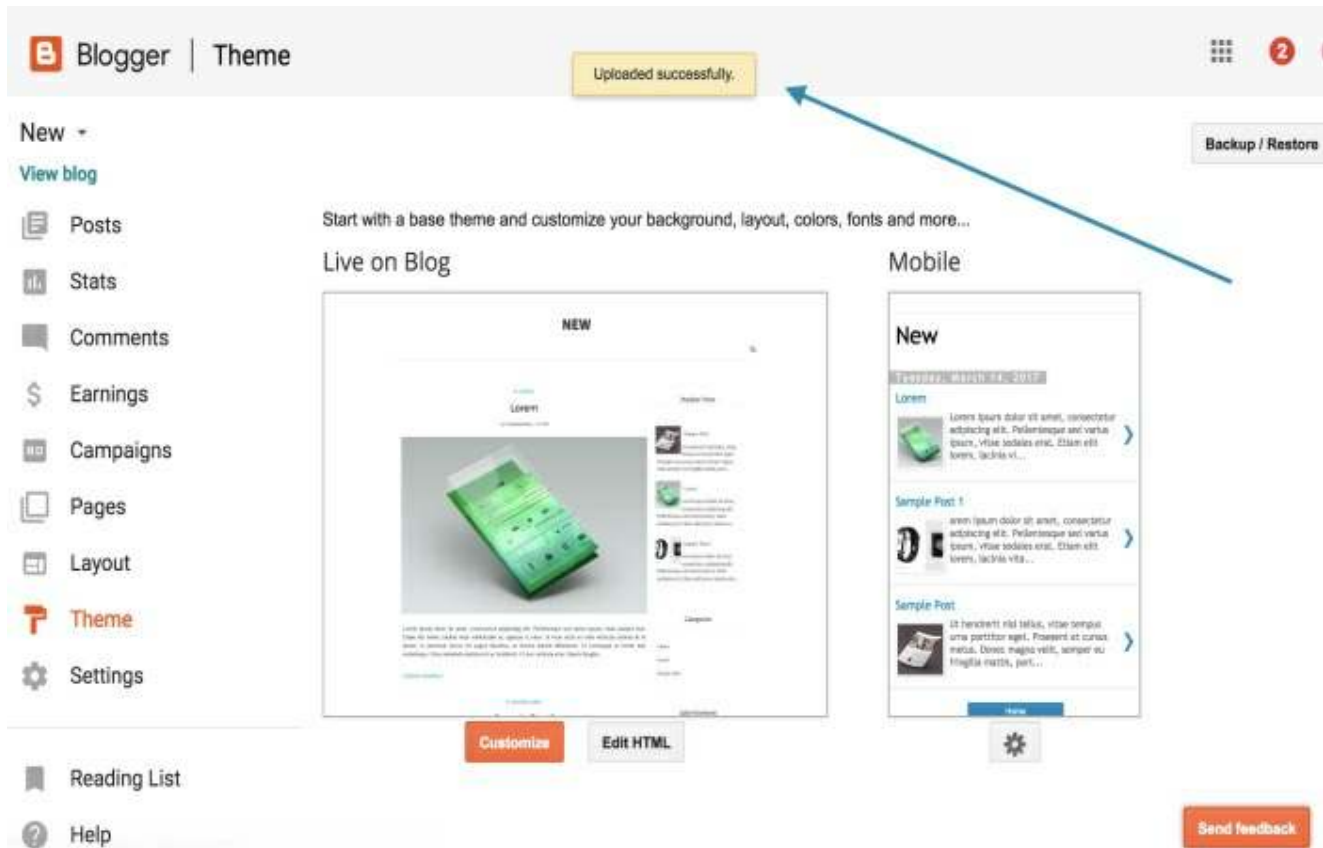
Blogger | Theme

Uploaded successfully.

2

New

View blog

Backup / Restore

Posts

Stats

Comments

Earnings

Campaigns

Pages

Layout

Theme

Settings

Reading List

Help

Start with a base theme and customize your background, layout, colors, fonts and more...

Live on Blog

NEW

Lorem

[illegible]

Mobile

New

Tuesday, March 14, 2017

Lorem

Lorem ipsum dolor sit amet, consectetur adipiscing elit. Pellentesque sed varius ipsum, vitae sodales erat. Etiam elit lorem, lacinia vi...

Sample Post 1

orem ipsum dolor sit amet, consectetur adipiscing elit. Pellentesque sed varius ipsum, vitae sodales erat. Etiam elit lorem, lacinia vita...

Sample Post

Ut hendrerit nisl tellus, vitae tempus urna porttitor eget. Praesent et cursus metus. Donec magna velit, semper eu fringilla mattis, port...

Home

Customize

Edit HTML

Send feedback